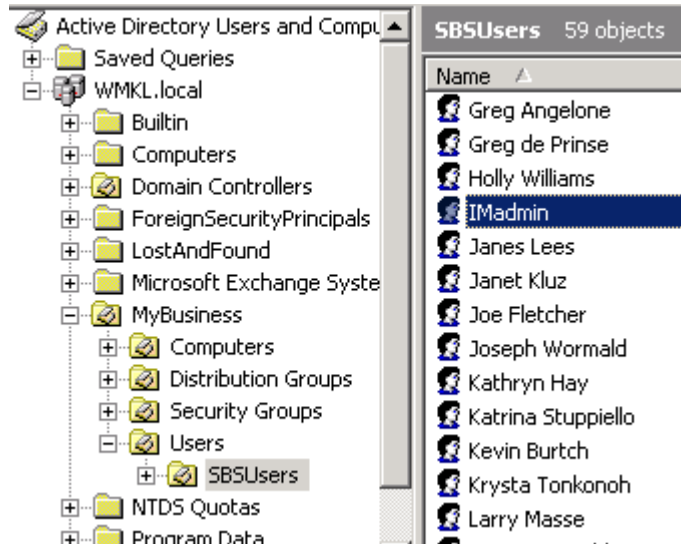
Active Directory Users and Compu
Saved Queries
WMKL.local
Builtin
Computers
Domain Controllers
ForeignSecurityPrincipals
LostAndFound
Microsoft Exchange Syste
MyBusiness
Computers
Distribution Groups
Security Groups
Users
SBSUsers
NTDS Quotas
Program Data

SBSUsers 59 objects
Name
Greg Angelone
Greg de Prinse
Holly Williams
IMadmin
Janes Lees
Janet Kluz
Joe Fletcher
Joseph Wormald
Kathryn Hay
Katrina Stuppiello
Kevin Burtch
Krysta Tonkonoh
Larry Masse